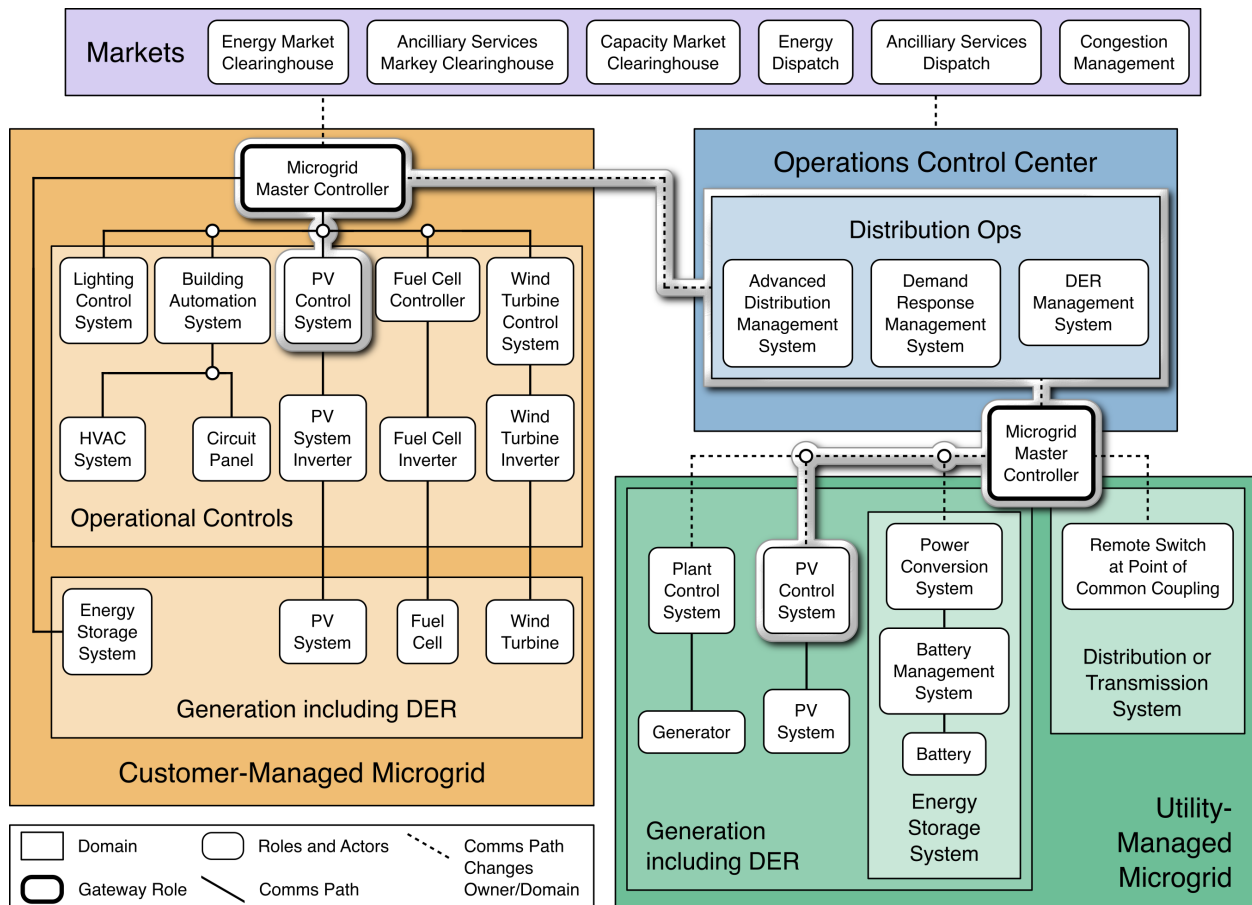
Markets

Energy Market Clearinghouse

Ancilliary Services Markey Clearinghouse

Capacity Market Clearinghouse

Energy Dispatch

Ancilliary Services Dispatch

Congestion Management

Microgrid Master Controller

Lighting Control System

Building Automation System

PV Control System

Fuel Cell Controller

Wind Turbine Control System

HVAC System

Circuit Panel

PV System Inverter

Fuel Cell Inverter

Wind Turbine Inverter

Operational Controls

Energy Storage System

PV System

Fuel Cell

Wind Turbine

Generation including DER

Customer-Managed Microgrid

Operations Control Center

Distribution Ops

Advanced Distribution Management System

Demand Response Management System

DER Management System

Microgrid Master Controller

Plant Control System

PV Control System

Power Conversion System

Battery Management System

Battery

Remote Switch at Point of Common Coupling

Distribution or Transmission System

Generator

PV System

Energy Storage System

Generation including DER

Utility-Managed Microgrid

Domain

Roles and Actors

Comms Path Changes Owner/Domain

Gateway Role

Comms Path